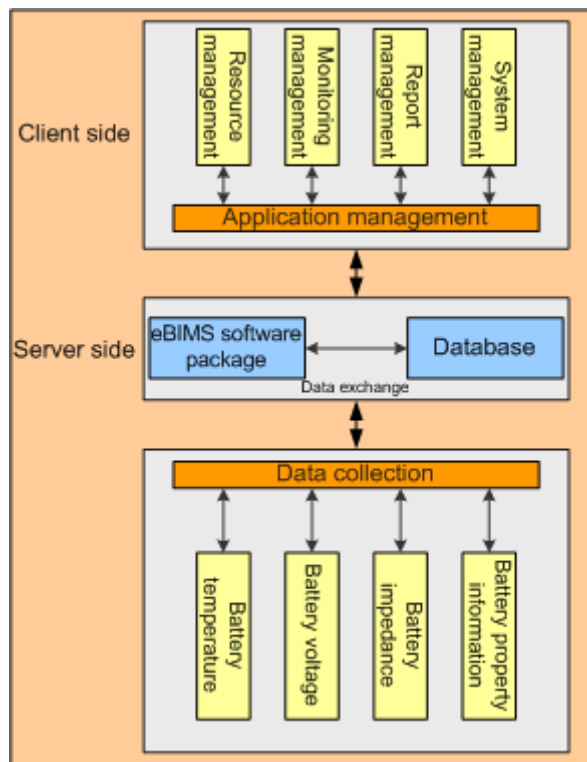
Client side

Resource management

Monitoring management

Report management

System management

Application management

Server side

eBIMS software package

Database

Data exchange

Data collection

Battery temperature

Battery voltage

Battery impedance

Battery property information